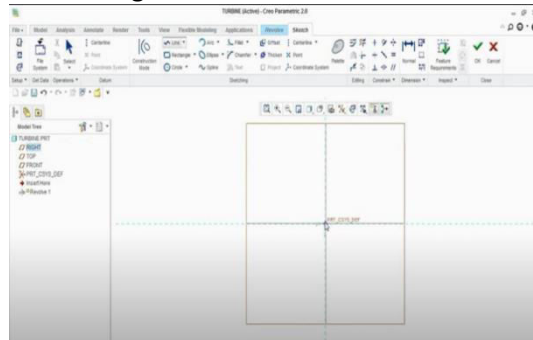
TURBINE (Active) - Creo Parametric 2.0

File ▾ Model Analysis Annotate Render Tools View Flexible Modeling Applications Revolve Sketch

Centerline
Point
Coordinate System
Select
File System
Construction Mode
Line ▾ Arc ▾ Fillet ▾ Offset Centerline ▾
Rectangle ▾ Ellipse ▾ Chamfer ▾ Thicken Point
Circle ▾ Spline Text Project Coordinate System
Palette
Normal
Feature Requirements
OK Cancel

Setup ▾ Get Data Operations ▾ Datum Sketching Editing Constrain ▾ Dimension ▾ Inspect ▾ Close

Model Tree
TURBINE.PRT
RIGHT
TOP
FRONT
PRT_CSYS_DEF
Insert Here
Revolve 1

PRT_CSYS_DEF